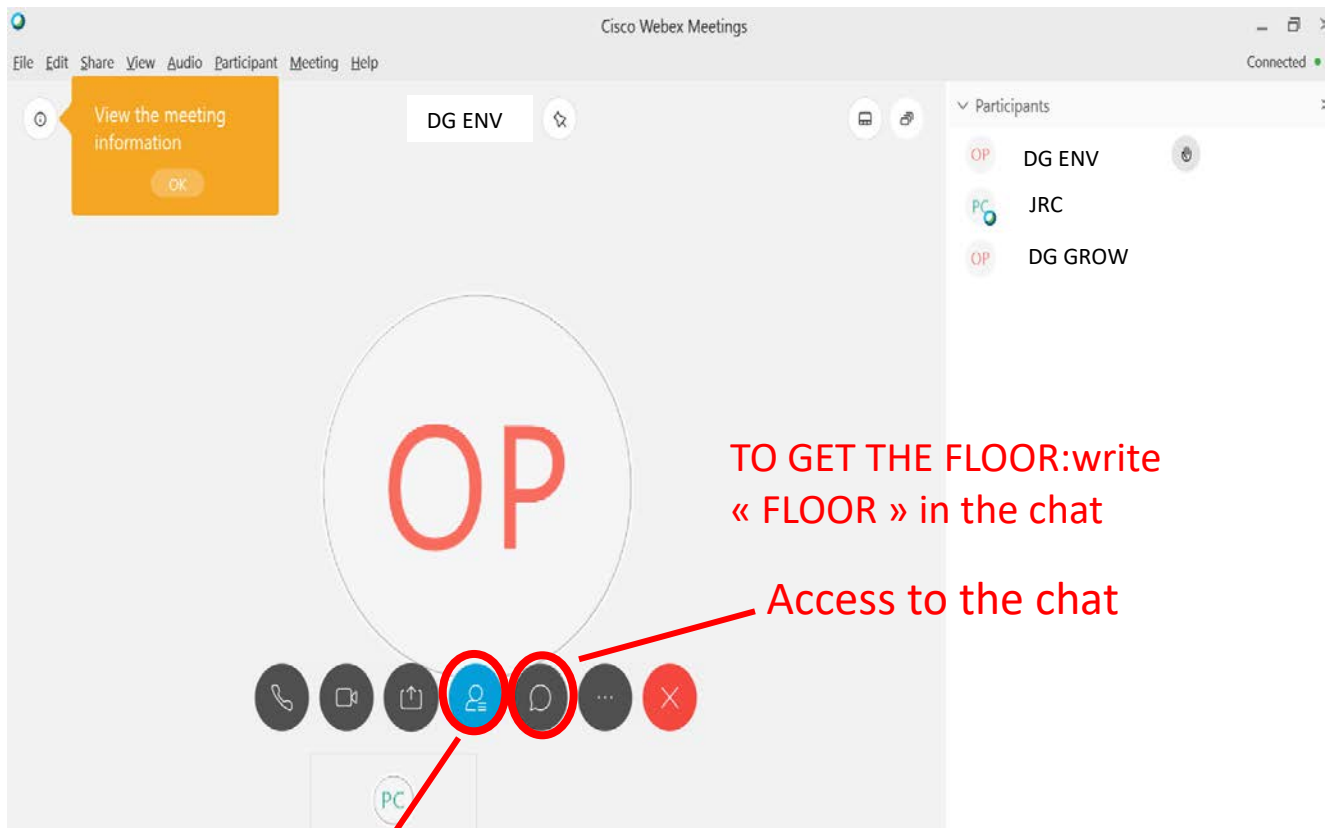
Cisco Webex Meetings

File Edit Share View Audio Participant Meeting Help

Connected

View the meeting information

OK

DG ENV

Participants

OP DG ENV

PC JRC

OP DG GROW

OP

TO GET THE FLOOR:write « FLOOR » in the chat

Access to the chat

PC